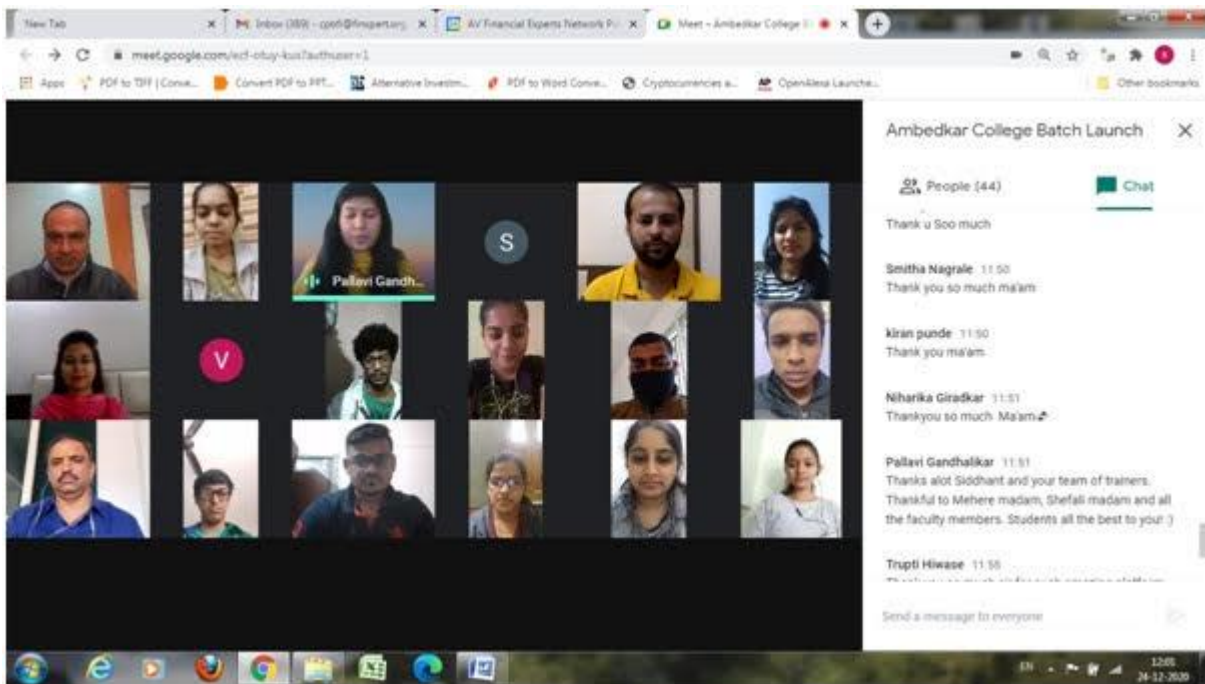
New Tab
M Inbox (389) - cpoti@finspert.org
AV Financial Experts Network P...
Meet - Ambedkar College
meet.google.com/ecf-otuy-kus?authuser=1
Apps
PDF to TIFF | Conve...
Convert PDF to PPT...
Alternative Investm...
PDF to Word Conve...
Cryptocurrencies a...
OpenAlexa Launche...
Other bookmarks

S
Pallavi Gandh...
V

Ambedkar College Batch Launch
People (44)
Chat

Thank u Soo much

Smitha Nagrale 11:50
Thank you so much ma'am

kiran punde 11:50
Thank you ma'am

Niharika Giradkar 11:51
Thankyou so much Ma'am

Pallavi Gandhalikar 11:51
Thanks alot Siddhant and your team of trainers. Thankful to Mehere madam, Shefali madam and all the faculty members. Students all the best to you! :)

Trupti Hiwase 11:56
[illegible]

Send a message to everyone

EN
12:01
24-12-2020